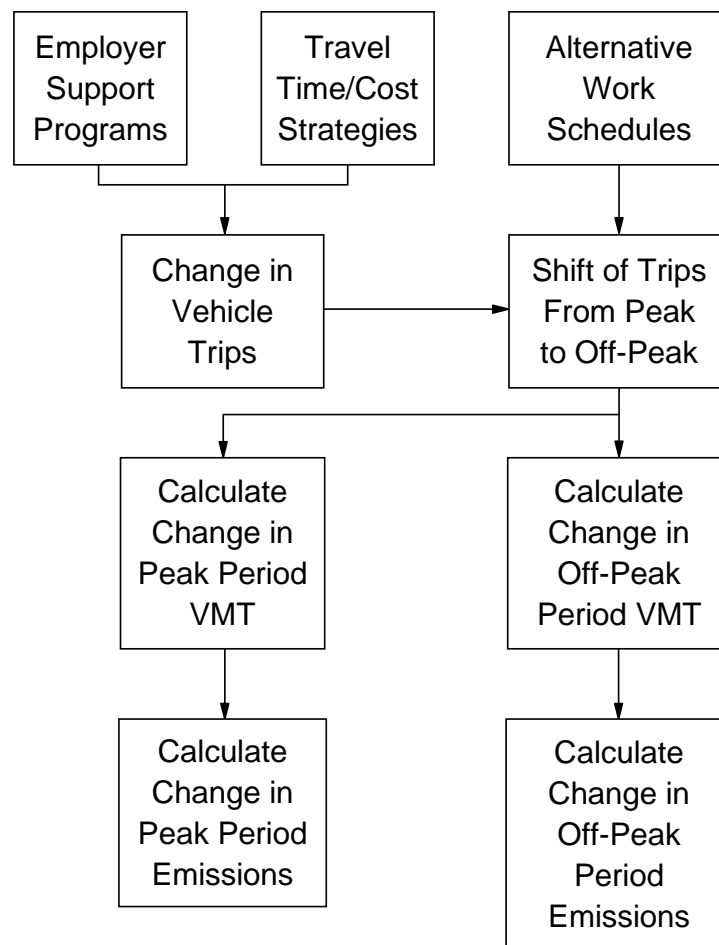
Employer Support Programs

Travel Time/Cost Strategies

Alternative Work Schedules

Change in Vehicle Trips

Shift of Trips From Peak to Off-Peak

Calculate Change in Peak Period VMT

Calculate Change in Off-Peak Period VMT

Calculate Change in Peak Period Emissions

Calculate Change in Off-Peak Period Emissions